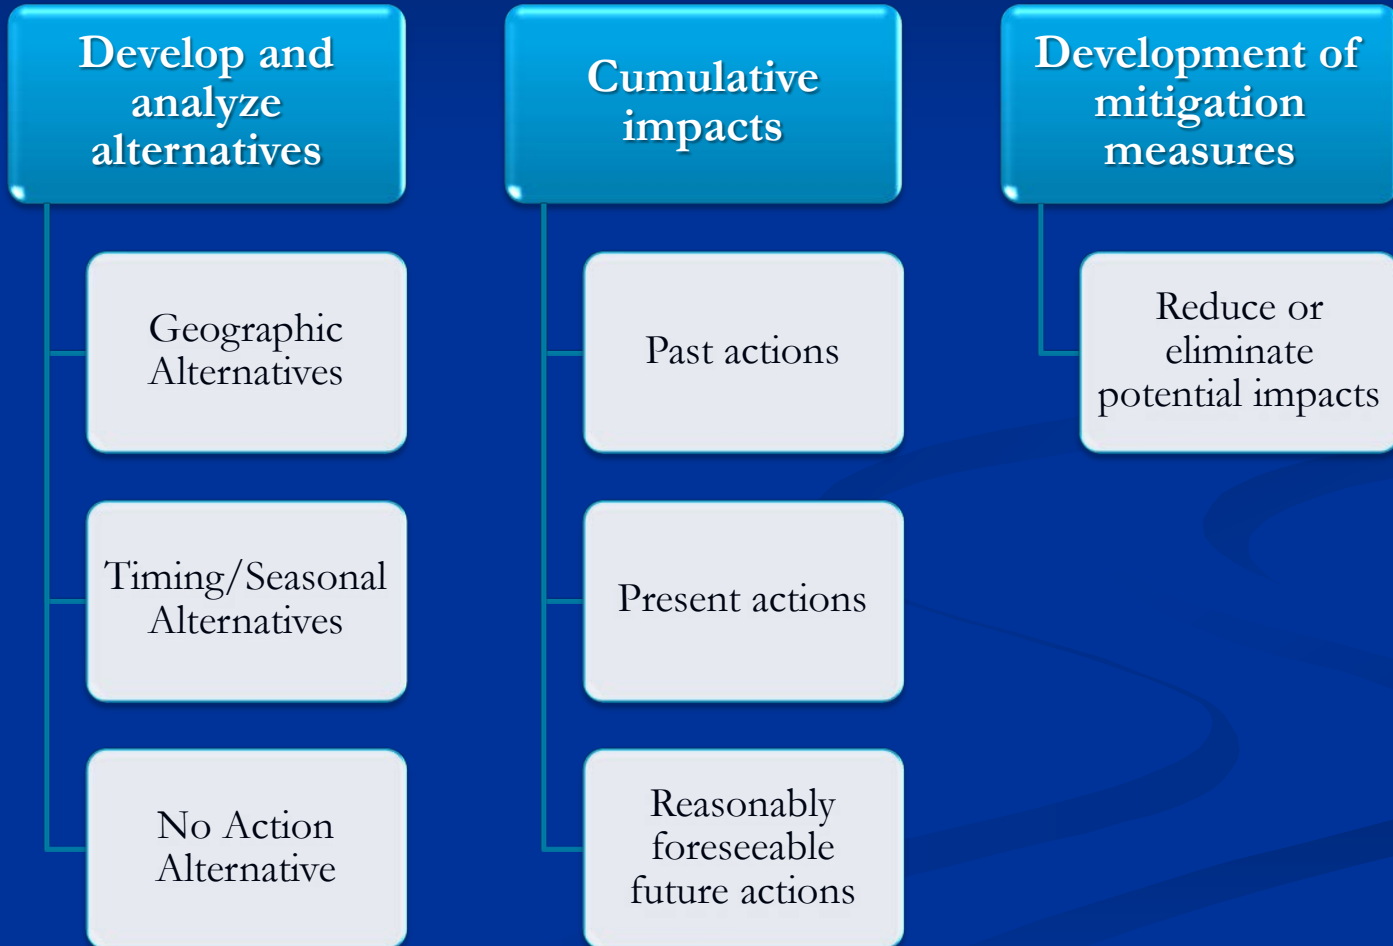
Develop and analyze alternatives

Geographic Alternatives

Timing/Seasonal Alternatives

No Action Alternative

Cumulative impacts

Past actions

Present actions

Reasonably foreseeable future actions

Development of mitigation measures

Reduce or eliminate potential impacts